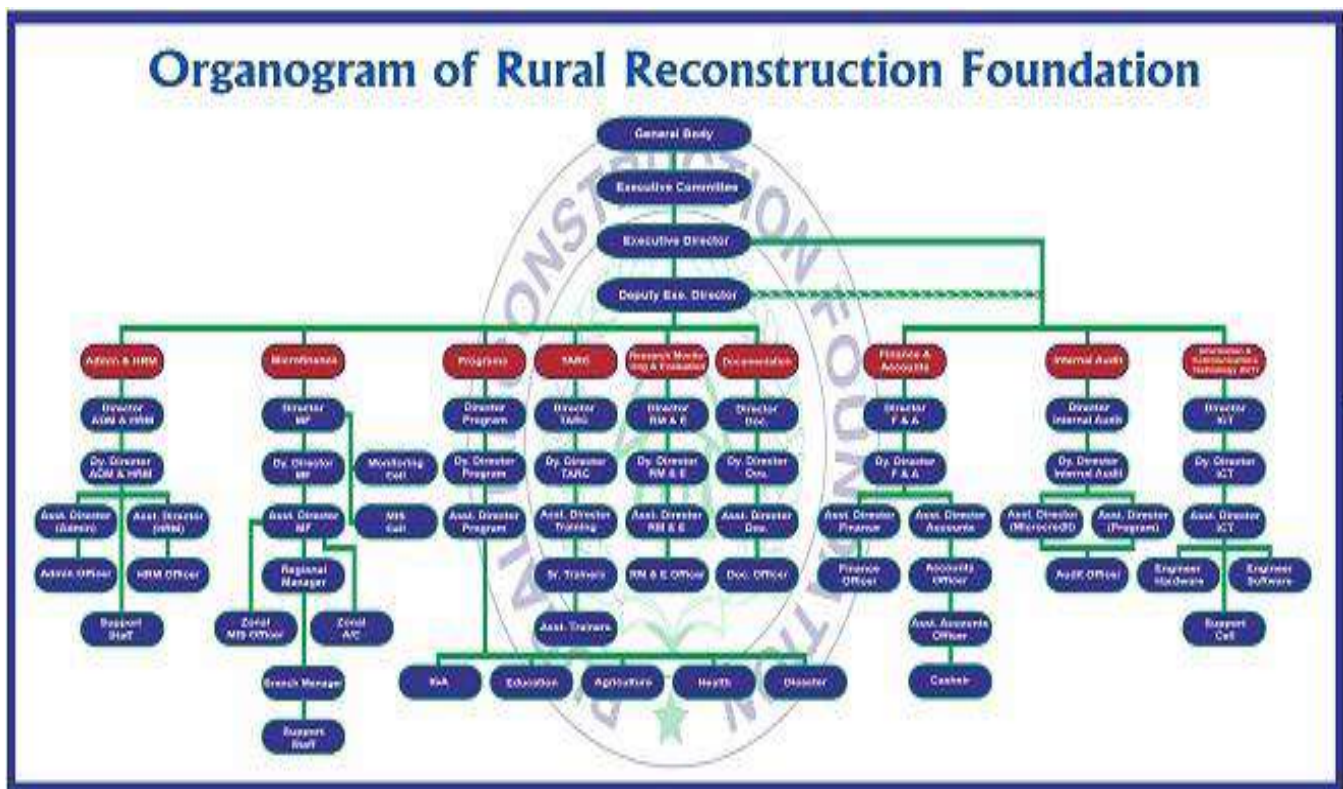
Organogram of Rural Reconstruction Foundation

General Body

Executive Committee

Executive Director

Deputy Exe. Director

Admin & HRM

Director ADM & HRM

Dy. Director ADM & HRM

Asst. Director (Admin)

Asst. Director (HRM)

Admin Officer

HRM Officer

Support Staff

Microfinance

Director MF

Dy. Director MF

Asst. Director MF

Monitoring Cell

MIS Cell

Regional Manager

Zonal MIS Officer

Zonal A/C

Branch Manager

Support Staff

Programs

Director Program

Dy. Director Program

Asst. Director Program

TARC

Director TARC

Dy. Director TARC

Asst. Director Training

Sr. Trainers

Asst. Trainers

Research Monitoring & Evaluation

Director RM & E

Dy. Director RM & E

Asst. Director RM & E

RM & E Officer

Documentation

Director Doc.

Dy. Director Doc.

Asst. Director Doc.

Doc. Officer

RbA

Education

Agriculture

Health

Disaster

Finance & Accounts

Director F & A

Dy. Director F & A

Asst. Director Finance

Asst. Director Accounts

Finance Officer

Accounts Officer

Asst. Accounts Officer

Cashier

Internal Audit

Director Internal Audit

Dy. Director Internal Audit

Asst. Director (Microcredit)

Asst. Director (Program)

Audit Officer

Information & Communication Technology (ICT)

Director ICT

Dy. Director ICT

Asst. Director ICT

Engineer Hardware

Engineer Software

Support Cell

RURAL RECONSTRUCTION FOUNDATION